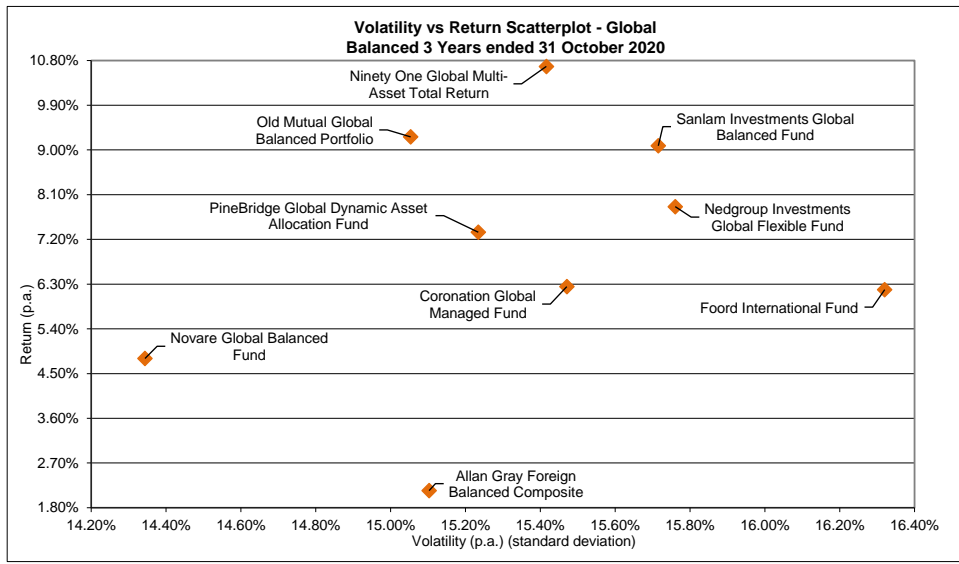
Volatility vs Return Scatterplot - Global Balanced 3 Years ended 31 October 2020

10.80%
9.90%
9.00%
8.10%
7.20%
6.30%
5.40%
4.50%
3.60%
2.70%
1.80%

Return (p.a.)

Ninety One Global Multi-Asset Total Return
Old Mutual Global Balanced Portfolio
Sanlam Investments Global Balanced Fund
PineBridge Global Dynamic Asset Allocation Fund
Nedgroup Investments Global Flexible Fund
Coronation Global Managed Fund
Foord International Fund
Novare Global Balanced Fund
Allan Gray Foreign Balanced Composite

14.20%
14.40%
14.60%
14.80%
15.00%
15.20%
15.40%
15.60%
15.80%
16.00%
16.20%
16.40%

Volatility (p.a.) (standard deviation)